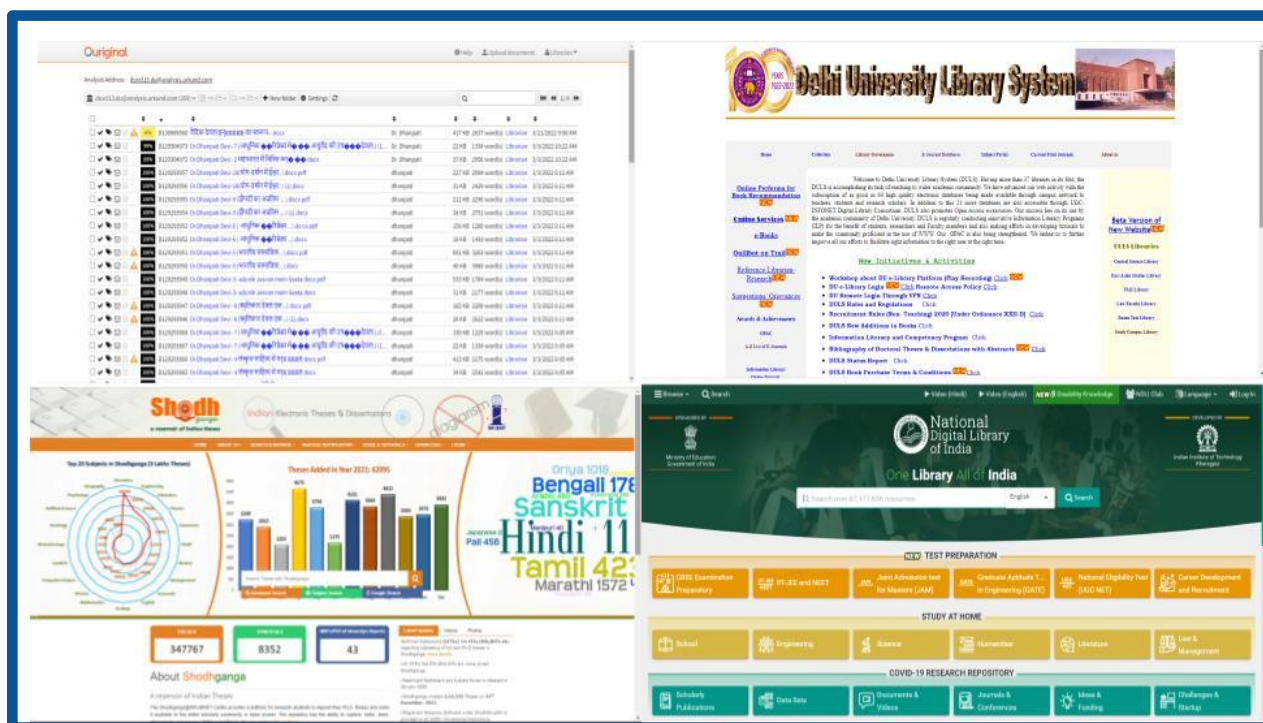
Ouriginal

Analysis Address

Delhi University Library System

Online Services

e-Books

New Initiatives & Activities

Beta Version of New Website

DULS Libraries

Shodh

Indian Electronic Theses & Dissertations

Top 20 Subjects in Shodhganga

Theses Added in Year 2021: 42095

Oriya 1018

Bengali 178

Sanskrit

Hindi 11

Pali 456

Tamil 423

Marathi 1572

347767

8352

43

About Shodhganga

A reservoir of Indian Theses

Browse

Search

National Digital Library of India

One Library All of India

Search

TEST PREPARATION

CBSE Examination Preparatory

IIT-JEE and NEET

Joint Admission test for Masters (JAM)

Graduate Aptitude Test in Engineering (GATE)

National Eligibility Test (UGC NET)

Career Development and Recruitment

STUDY AT HOME

School

Engineering

Science

Humanities

Literature

Law & Management

COVID-19 RESEARCH REPOSITORY

Scholarly Publications

Data Sets

Documents & Videos

Journals & Conferences

Ideas & Funding

Challenges & Startup